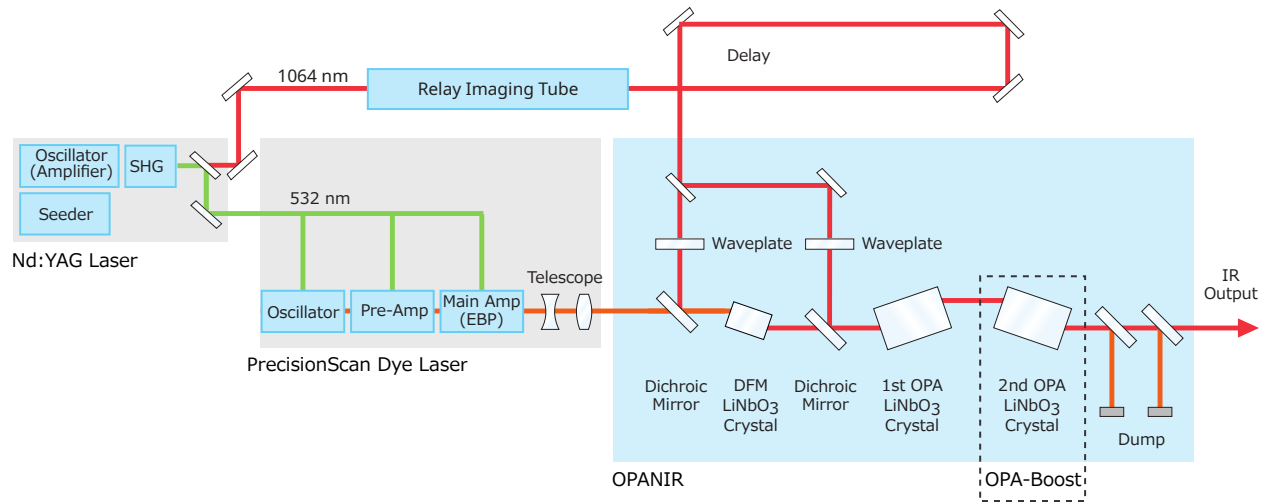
1064 nm

Relay Imaging Tube

Delay

Oscillator (Amplifier)

SHG

Seeder

Nd:YAG Laser

532 nm

Waveplate

Waveplate

Oscillator

Pre-Amp

Main Amp (EBP)

Telescope

IR Output

PrecisionScan Dye Laser

Dichroic Mirror

DFM $LiNbO_3$ Crystal

Dichroic Mirror

1st OPA $LiNbO_3$ Crystal

2nd OPA $LiNbO_3$ Crystal

Dump

OPANIR

OPA-Boost